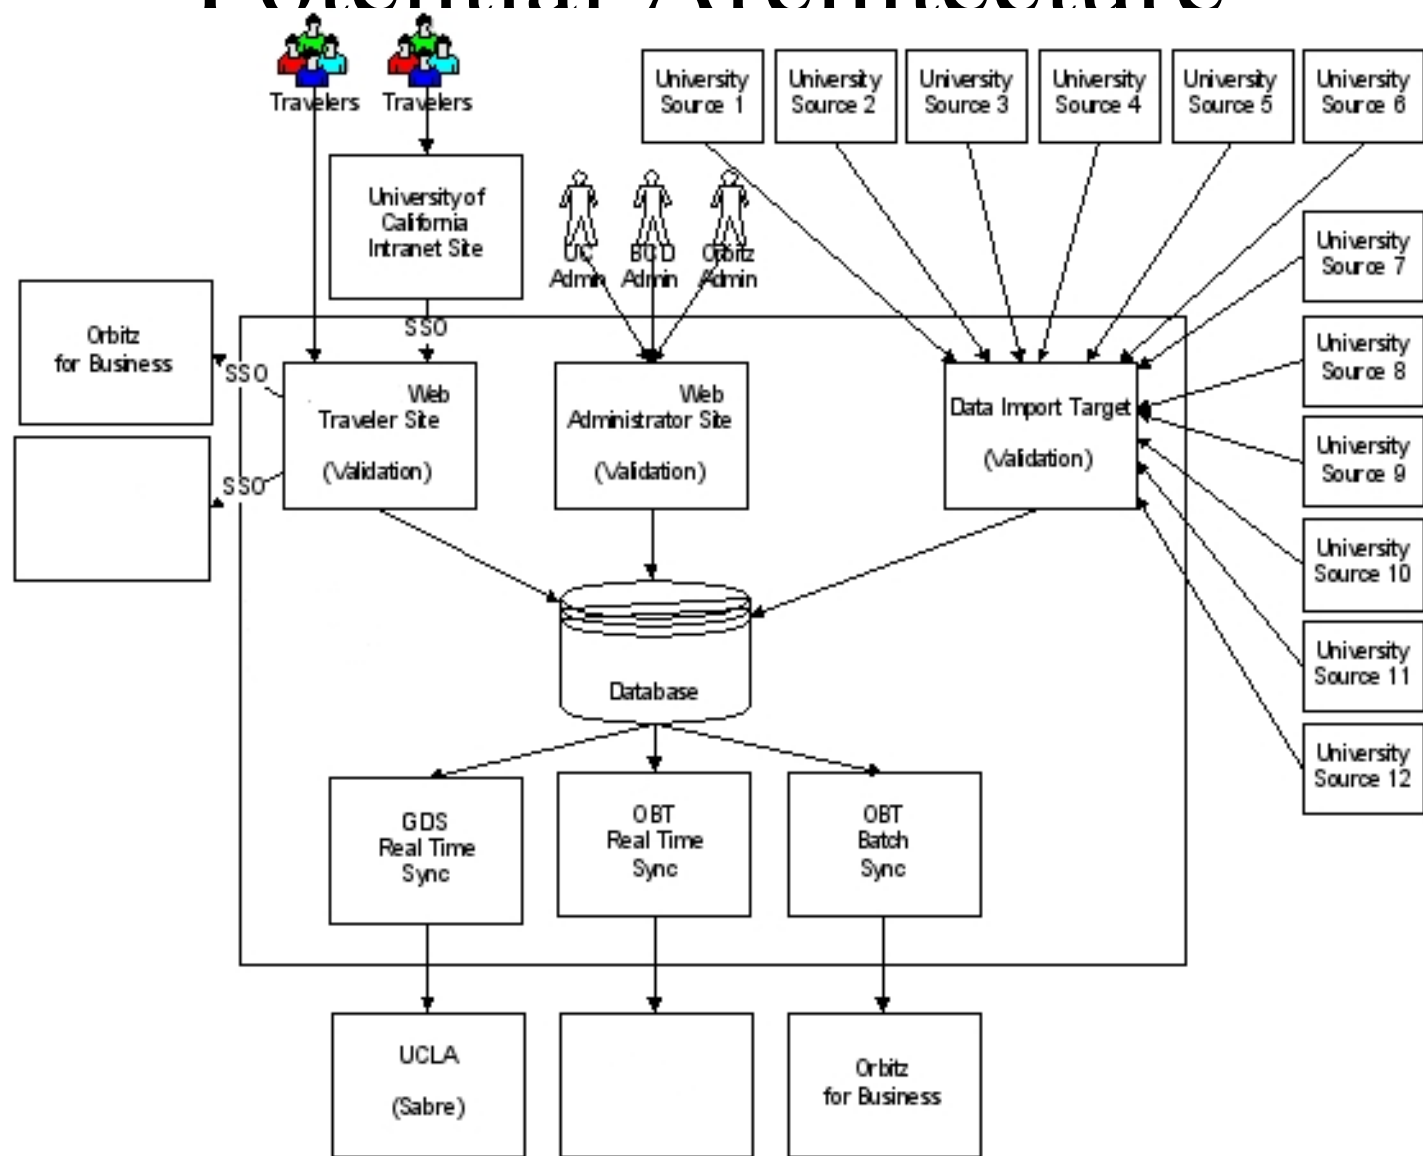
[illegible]

Travelers Travelers

University Source 1
University Source 2
University Source 3
University Source 4
University Source 5
University Source 6

University of California Intranet Site

UC Admin BCD Admin Orbitz Admin

University Source 7

Orbitz for Business

SSO

SSO

Web Traveler Site (Validation)

Web Administrator Site (Validation)

Data Import Target (Validation)

University Source 8
University Source 9
University Source 10
University Source 11
University Source 12

SSO

Database

GDS Real Time Sync

OBT Real Time Sync

OBT Batch Sync

UCLA (Sabre)

Orbitz for Business